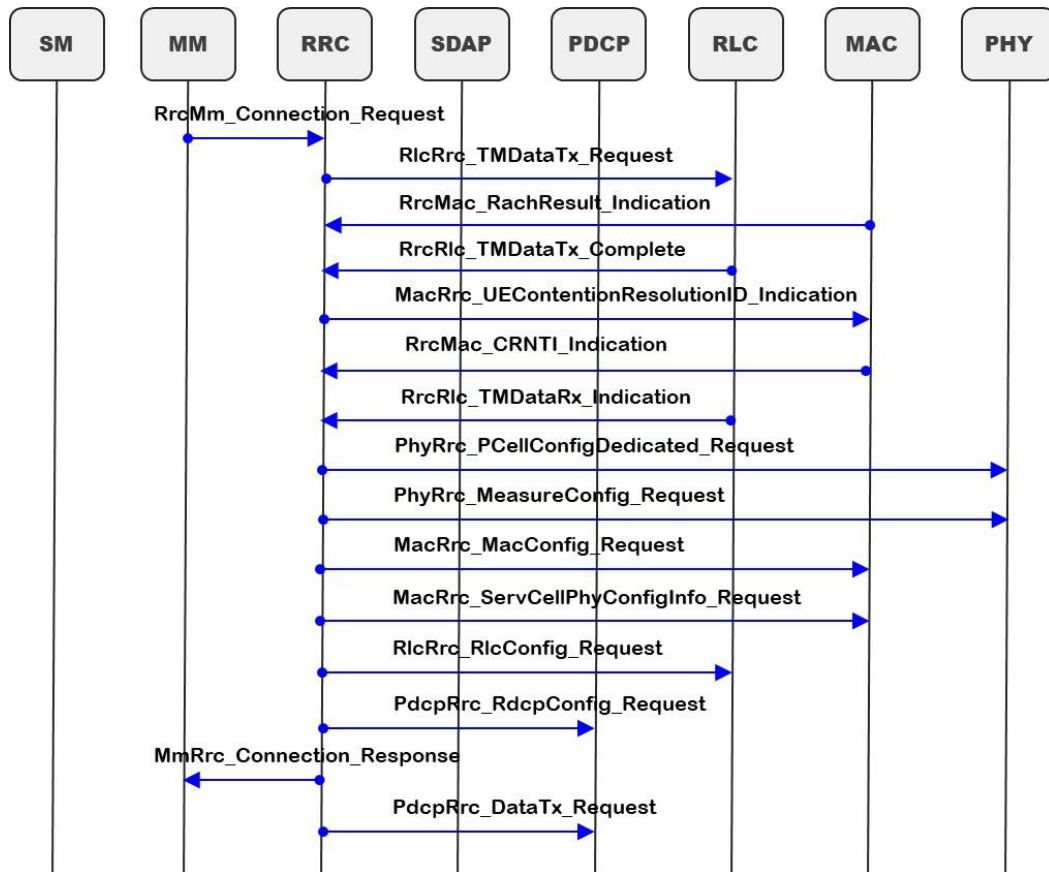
SM

MM

RRC

SDAP

PDCP

RLC

MAC

PHY

RrcMm_Connection_Request

RlcRrc_TMDataTx_Request

RrcMac_RachResult_Indication

RrcRlc_TMDataTx_Complete

MacRrc_UEContentionResolutionID_Indication

RrcMac_CRNTI_Indication

RrcRlc_TMDataRx_Indication

PhyRrc_PCellConfigDedicated_Request

PhyRrc_MeasureConfig_Request

MacRrc_MacConfig_Request

MacRrc_ServCellPhyConfigInfo_Request

RlcRrc_RlcConfig_Request

PdcpRrc_RdcpConfig_Request

MmRrc_Connection_Response

PdcpRrc_DataTx_Request